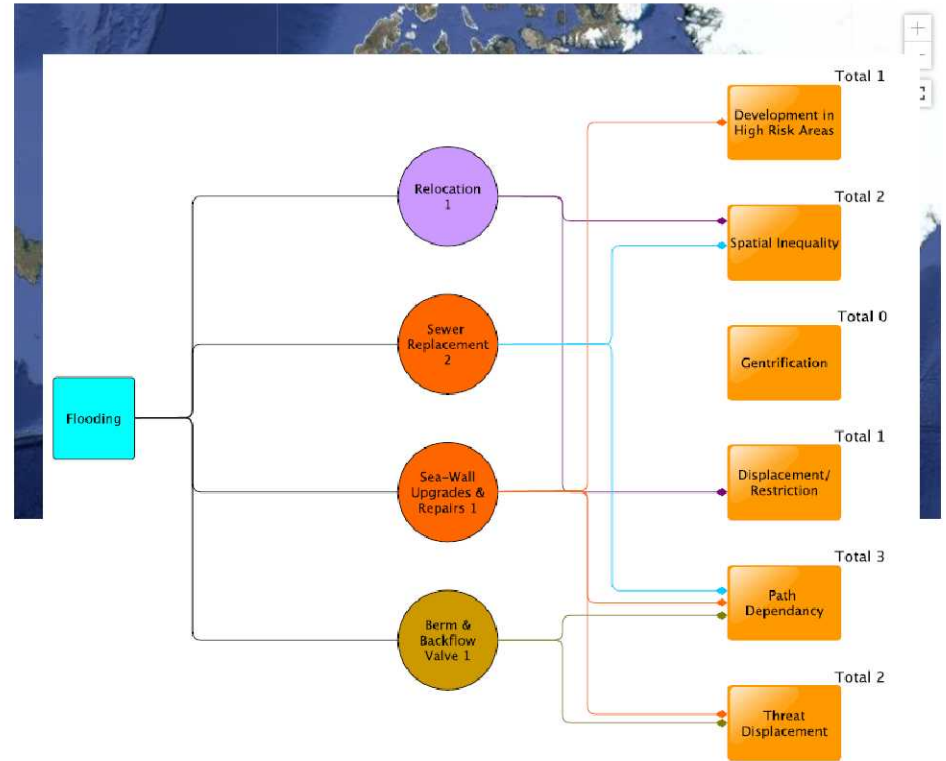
+
-

Total 1
Development in High Risk Areas

Relocation 1

Total 2
Spatial Inequality

Sewer Replacement 2

Total 0
Gentrification

Flooding

Total 1
Displacement/ Restriction

Sea-Wall Upgrades & Repairs 1

Total 3
Path Dependancy

Berm & Backflow Valve 1

Total 2
Threat Displacement